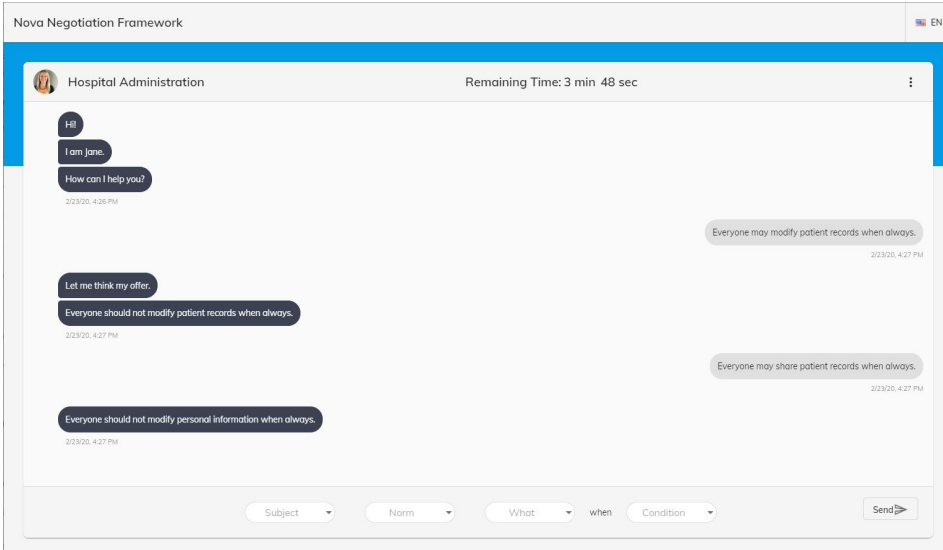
Nova Negotiation Framework

EN

Hospital Administration

Remaining Time: 3 min 48 sec

Hi!

I am Jane.

How can I help you?

2/23/20, 4:26 PM

Everyone may modify patient records when always.

2/23/20, 4:27 PM

Let me think my offer.

Everyone should not modify patient records when always.

2/23/20, 4:27 PM

Everyone may share patient records when always.

2/23/20, 4:27 PM

Everyone should not modify personal information when always.

2/23/20, 4:27 PM

Subject

Norm

What

when

Condition

Send